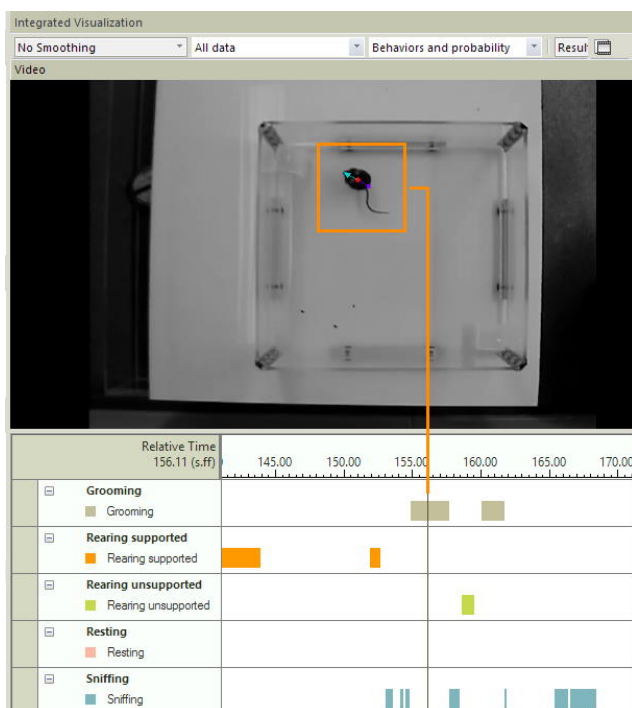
Integrated Visualization

No Smoothing | All data | Behaviors and probability | Resul

Video

Relative Time
156.11 (s.ff)

145.00 150.00 155.00 160.00 165.00 170.00

Grooming
Grooming

Rearing supported
Rearing supported

Rearing unsupported
Rearing unsupported

Resting
Resting

Sniffing
Sniffing